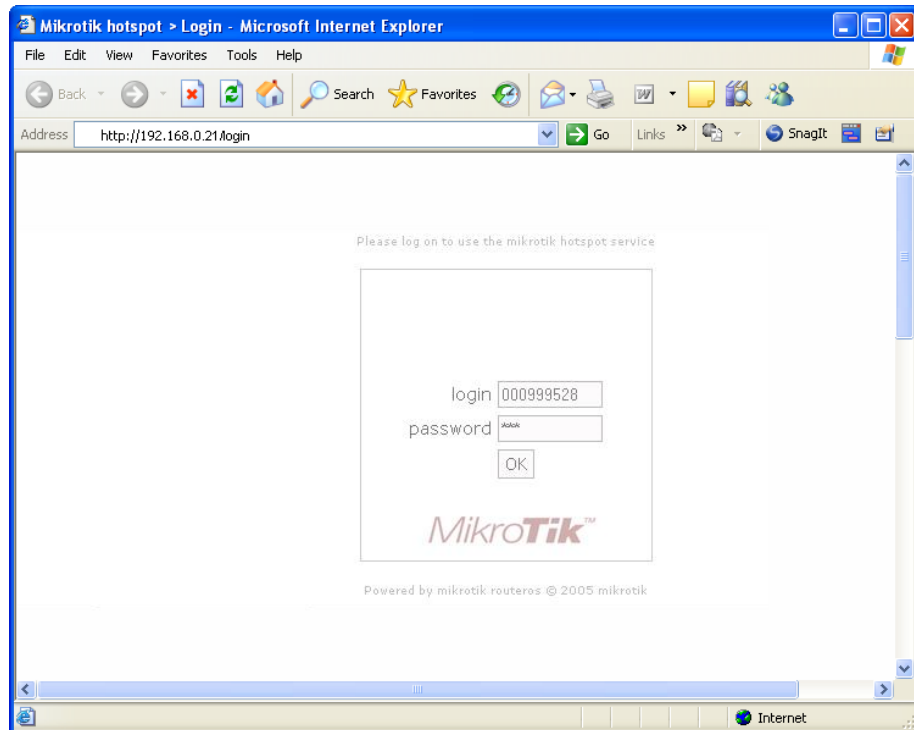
Mikrotik hotspot > Login - Microsoft Internet Explorer

File Edit View Favorites Tools Help

Back Search Favorites

Address http://192.168.0.21/login Go Links » SnagIt

Please log on to use the mikrotik hotspot service

login 000999528

password ***

OK

MikroTik™

Powered by mikrotik routeros © 2005 mikrotik

Internet